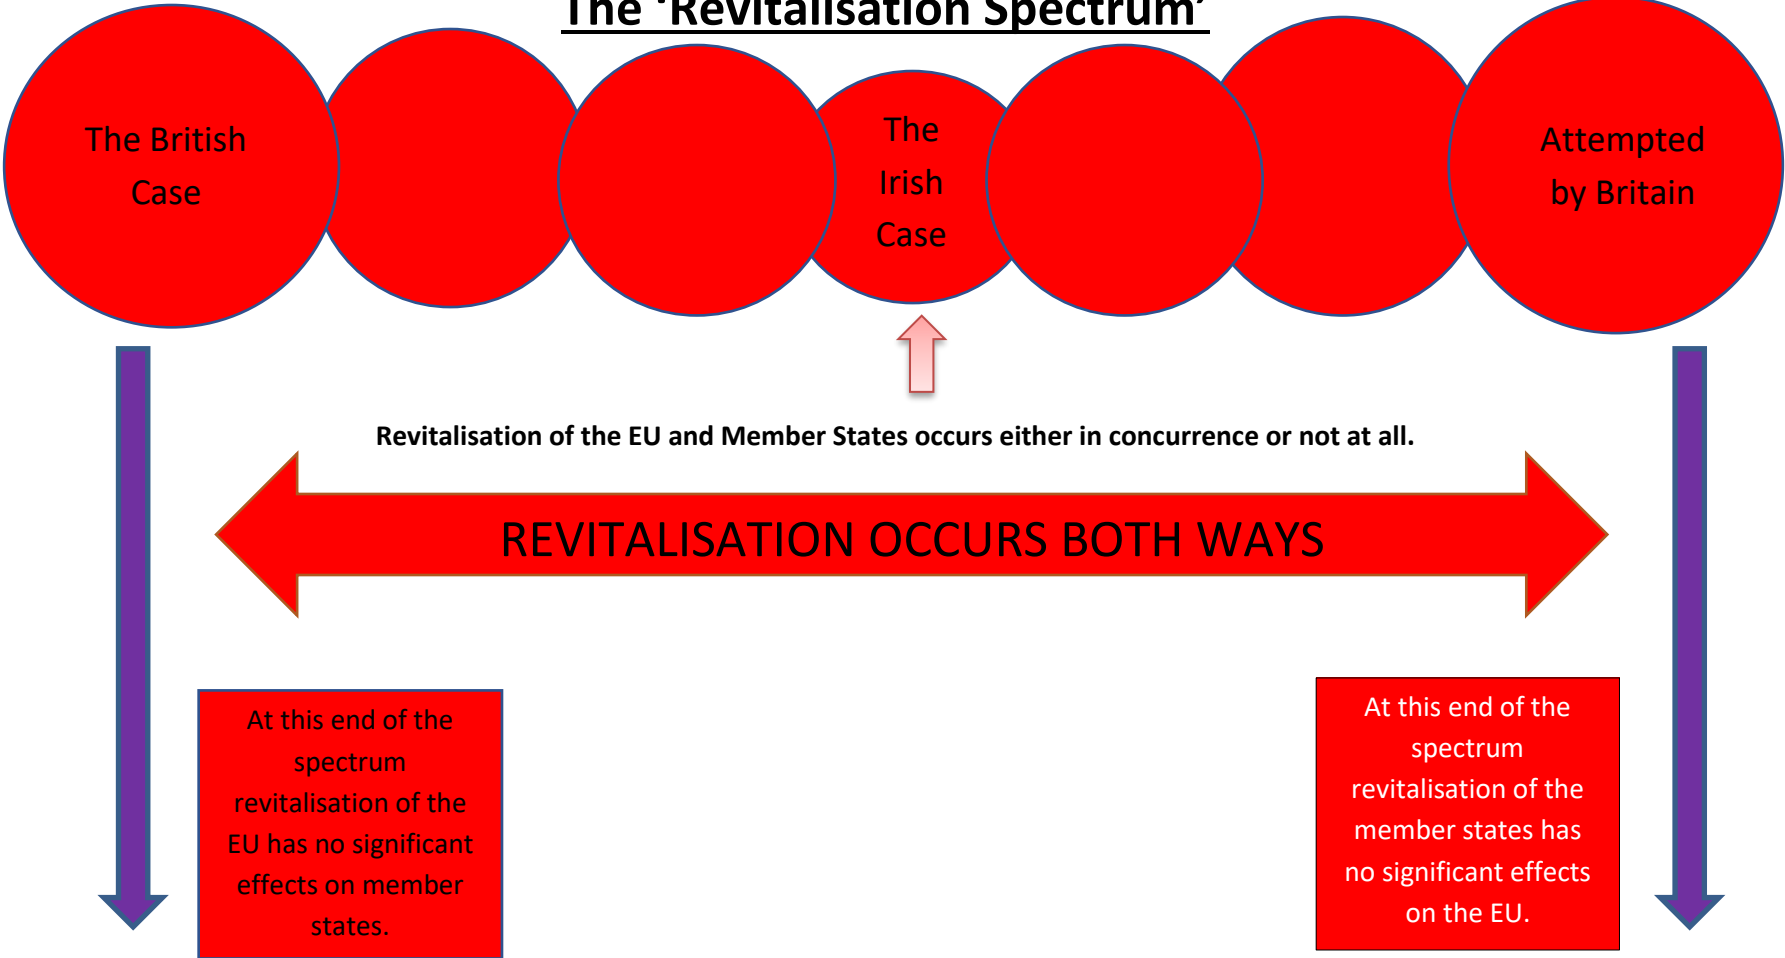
The 'Revitalisation Spectrum'

The British Case

The Irish Case

Attempted by Britain

Revitalisation of the EU and Member States occurs either in concurrence or not at all.

REVITALISATION OCCURS BOTH WAYS

At this end of the spectrum revitalisation of the EU has no significant effects on member states.

At this end of the spectrum revitalisation of the member states has no significant effects on the EU.